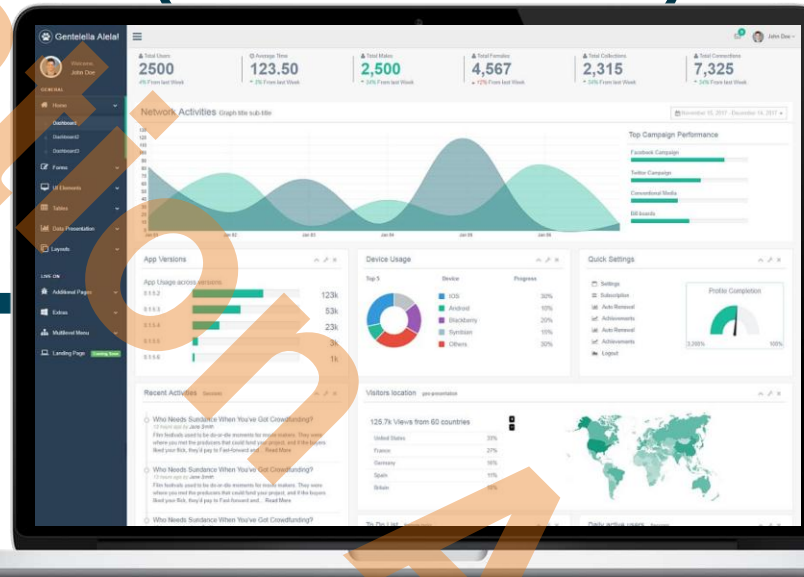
Gentelella Alela!

Welcome,
John Doe

GENERAL

Home
Dashboard
Dashboard2
Dashboard3
Forms
UI Elements
Tables
Data Presentation
Layouts

LIVE ON

Additional Pages
Extras
Multilevel Menu
Landing Page Coming Soon

John Doe

Total Users
2500
4% From last Week

Average Time
123.50
3% From last Week

Total Males
2,500
34% From last Week

Total Females
4,567
12% From last Week

Total Collections
2,315
34% From last Week

Total Connections
7,325
34% From last Week

Network Activities Graph title sub-title

November 15, 2017 - December 14, 2017

Top Campaign Performance

Facebook Campaign
Twitter Campaign
Conventional Media
Bill boards

App Versions

App Usage across versions
0.1.5.2 123k
0.1.5.3 53k
0.1.5.4 23k
0.1.5.5 3k
0.1.5.6 1k

Device Usage

Top 5 Device Progress
IOS 30%
Android 10%
Blackberry 20%
Symbian 15%
Others 30%

Quick Settings

Settings
Subscription
Auto Renewal
Achievements
Auto Renewal
Achievements
Logout

Profile Completion
3,200% 100%

Recent Activities Sessions

Who Needs Sundance When You've Got Crowdfunding?
13 hours ago by Jane Smith
Film festivals used to be do-or-die moments for movie makers. They were where you met the producers that could fund your project, and if the buyers liked your flick, they'd pay to Fast-forward and… Read More

Who Needs Sundance When You've Got Crowdfunding?
13 hours ago by Jane Smith
Film festivals used to be do-or-die moments for movie makers. They were where you met the producers that could fund your project, and if the buyers liked your flick, they'd pay to Fast-forward and… Read More

Who Needs Sundance When You've Got Crowdfunding?

Visitors location geo-presentation

125.7k Views from 60 countries
United States 33%
France 27%
Germany 16%
Spain 11%
Britain 10%

To Do List

Daily active users